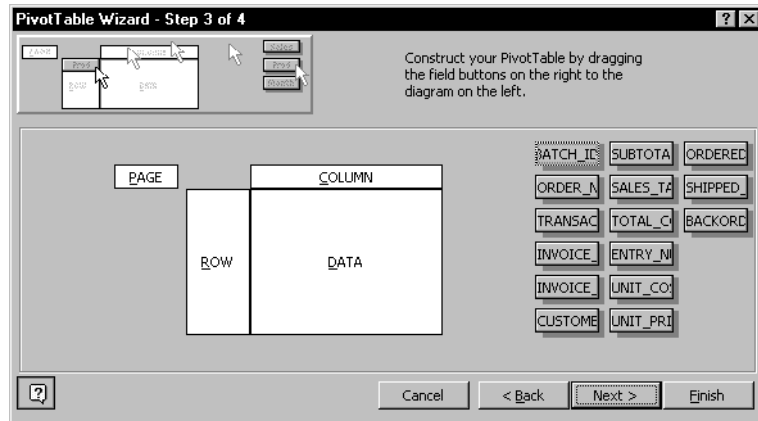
PivotTable Wizard - Step 3 of 4

?

Construct your PivotTable by dragging the field buttons on the right to the diagram on the left.

PAGE

COLUMN

ROW

DATA

BATCH_ID

SUBTOTA

ORDERED

ORDER_N

SALES_TA

SHIPPED_

TRANSAC

TOTAL_C

BACKORD

INVOICE_

ENTRY_N

INVOICE_

UNIT_CO

CUSTOME

UNIT_PRI

Cancel

< Back

Next >

Finish